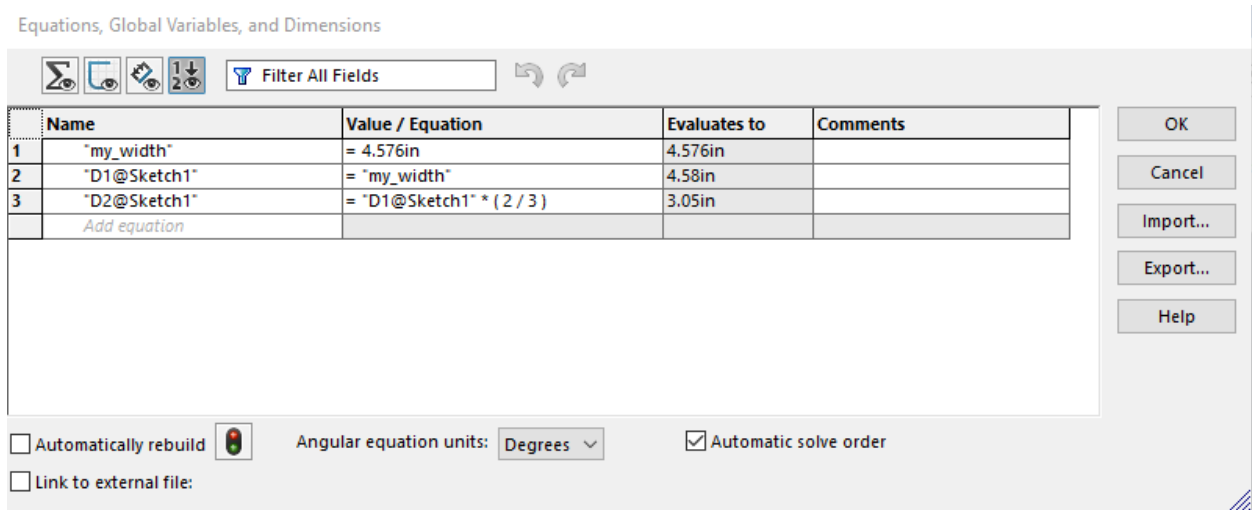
Equations, Global Variables, and Dimensions

Filter All Fields

| | Name | Value / Equation | Evaluates to | Comments |
|---|---|---|---|---|
| 1 | "my_width" | = 4.576in | 4.576in | |
| 2 | "D1@Sketch1" | = "my_width" | 4.58in | |
| 3 | "D2@Sketch1" | = "D1@Sketch1" * ( 2 / 3 ) | 3.05in | |
| | Add equation | | | |

OK

Cancel

Import...

Export...

Help

Automatically rebuild

Angular equation units: Degrees

Automatic solve order

Link to external file: